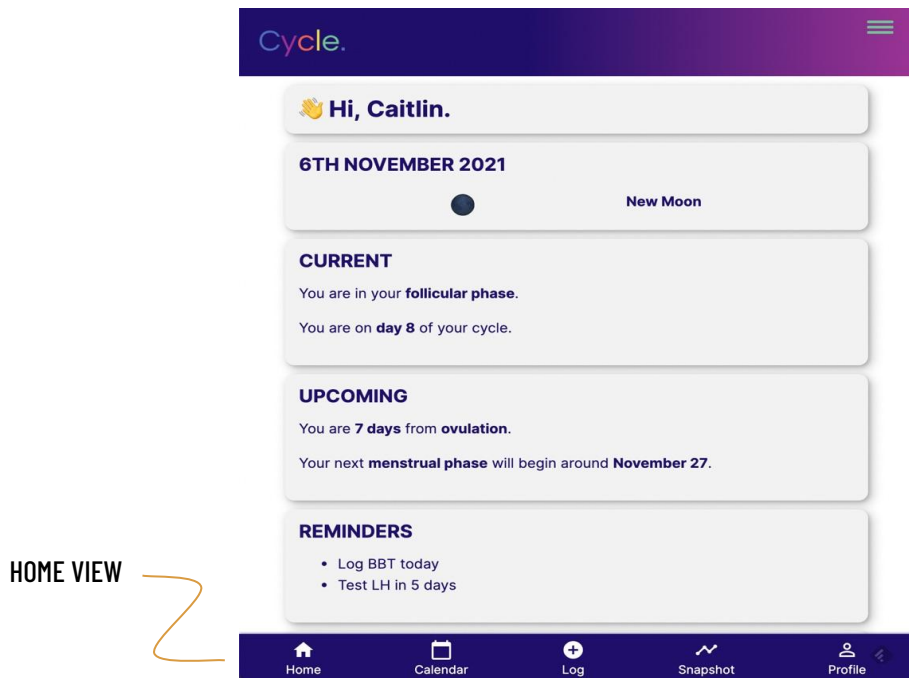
Cycle.

👋 Hi, Caitlin.

6TH NOVEMBER 2021

New Moon

CURRENT

You are in your **follicular phase**.

You are on **day 8** of your cycle.

UPCOMING

You are **7 days** from **ovulation**.

Your next **menstrual phase** will begin around **November 27**.

REMINDERS

• Log BBT today
• Test LH in 5 days

HOME VIEW

Home Calendar Log Snapshot Profile